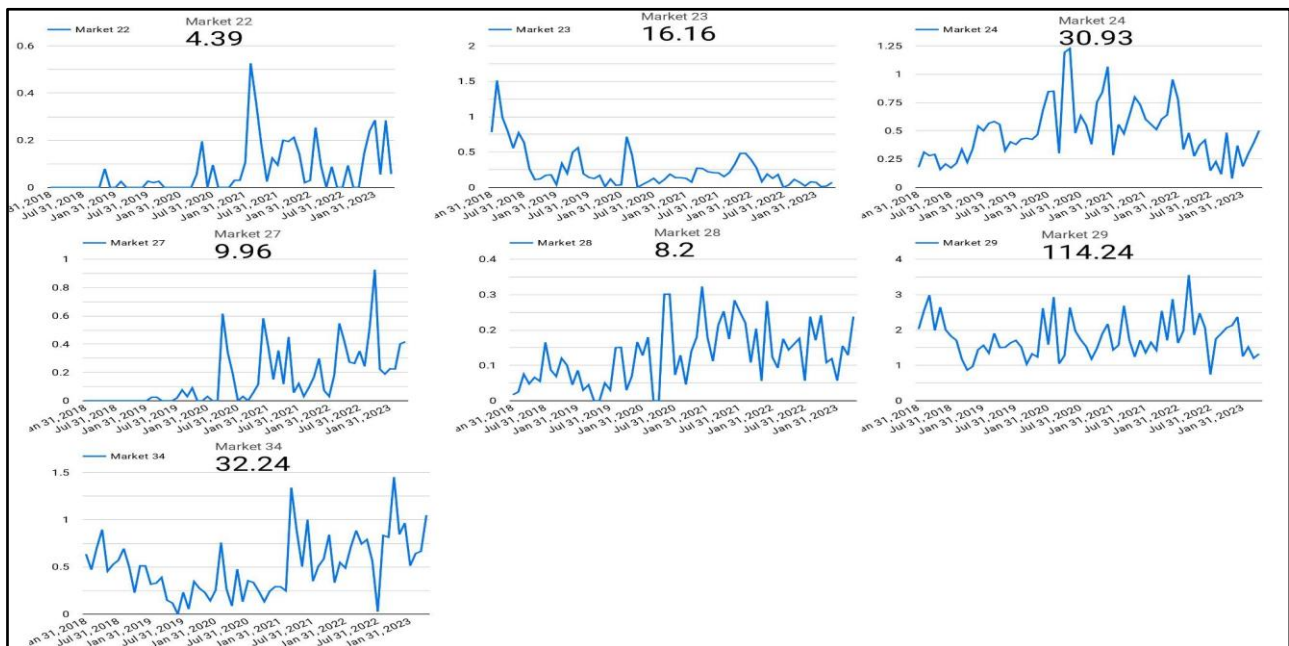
Market 22
Market 22
4.39
0.6
0.4
0.2
0
31, 2018
Jul 31, 2019
Jan 31, 2019
Jul 31, 2019
Jan 31, 2020
Jul 31, 2020
Jan 31, 2021
Jul 31, 2021
Jan 31, 2022
Jul 31, 2022
Jan 31, 2023

Market 23
Market 23
16.16
2
1.5
1
0.5
0
Jan 31, 2018
Jan 31, 2019
Jul 31, 2019
Jan 31, 2020
Jul 31, 2020
Jan 31, 2021
Jul 31, 2021
Jan 31, 2022
Jul 31, 2022
Jan 31, 2023

Market 24
Market 24
30.93
1.25
1
0.75
0.5
0.25
0
Jan 31, 2018
Jul 31, 2018
Jan 31, 2019
Jul 31, 2019
Jan 31, 2020
Jul 31, 2020
Jan 31, 2021
Jul 31, 2021
Jan 31, 2022
Jul 31, 2022
Jan 31, 2023

Market 27
Market 27
9.96
1
0.8
0.6
0.4
0.2
0
Jan 31, 2018
Jul 31, 2018
Jan 31, 2019
Jul 31, 2019
Jan 31, 2020
Jul 31, 2020
Jan 31, 2021
Jul 31, 2021
Jan 31, 2022
Jul 31, 2022
Jan 31, 2023

Market 28
Market 28
8.2
0.4
0.3
0.2
0.1
0
Jan 31, 2018
Jul 31, 2018
Jan 31, 2019
Jul 31, 2019
Jan 31, 2020
Jul 31, 2020
Jan 31, 2021
Jul 31, 2021
Jan 31, 2022
Jul 31, 2022
Jan 31, 2023

Market 29
Market 29
114.24
4
3
2
1
0
Jan 31, 2018
Jul 31, 2018
Jan 31, 2019
Jul 31, 2019
Jan 31, 2020
Jul 31, 2020
Jan 31, 2021
Jul 31, 2021
Jan 31, 2022
Jul 31, 2022
Jan 31, 2023

Market 34
Market 34
32.24
1.5
1
0.5
0
Jan 31, 2018
Jul 31, 2018
Jan 31, 2019
Jul 31, 2019
Jan 31, 2020
Jul 31, 2020
Jan 31, 2021
Jul 31, 2021
Jan 31, 2022
Jul 31, 2022
Jan 31, 2023